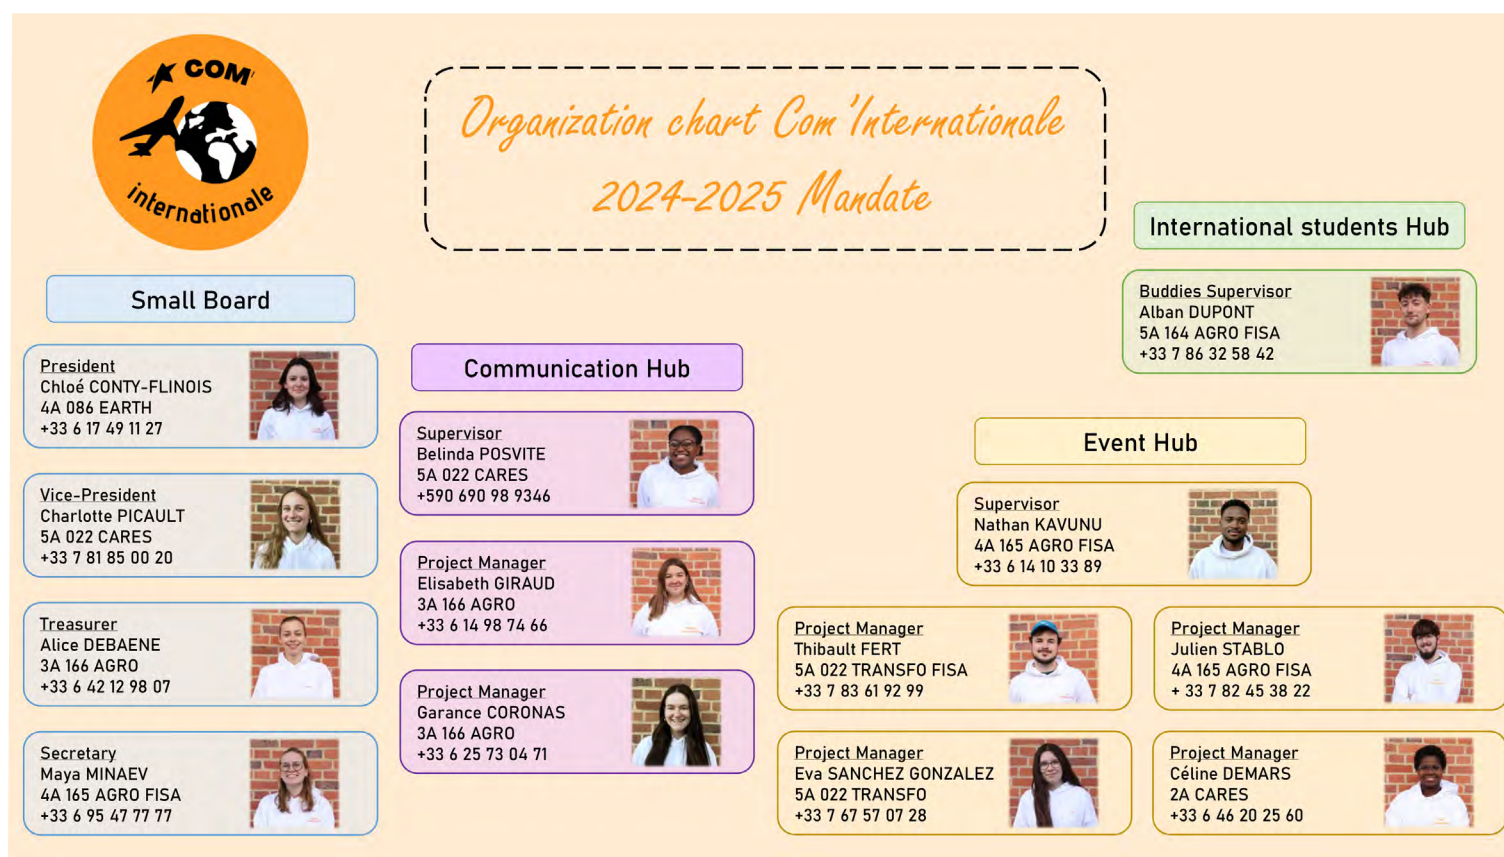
COM' internationale

Organization chart Com'Internationale
2024-2025 Mandate

Small Board

President
Chloé CONTY-FLINOIS
4A 086 EARTH
+33 6 17 49 11 27

Vice-President
Charlotte PICAULT
5A 022 CARES
+33 7 81 85 00 20

Treasurer
Alice DEBAENE
3A 166 AGRO
+33 6 42 12 98 07

Secretary
Maya MINAEV
4A 165 AGRO FISA
+33 6 95 47 77 77

Communication Hub

Supervisor
Belinda POSVITE
5A 022 CARES
+590 690 98 9346

Project Manager
Elisabeth GIRAUD
3A 166 AGRO
+33 6 14 98 74 66

Project Manager
Garance CORONAS
3A 166 AGRO
+33 6 25 73 04 71

International students Hub

Buddies Supervisor
Alban DUPONT
5A 164 AGRO FISA
+33 7 86 32 58 42

Event Hub

Supervisor
Nathan KAVUNU
4A 165 AGRO FISA
+33 6 14 10 33 89

Project Manager
Thibault FERT
5A 022 TRANSFO FISA
+33 7 83 61 92 99

Project Manager
Julien STABLO
4A 165 AGRO FISA
+ 33 7 82 45 38 22

Project Manager
Eva SANCHEZ GONZALEZ
5A 022 TRANSFO
+33 7 67 57 07 28

Project Manager
Céline DEMARS
2A CARES
+33 6 46 20 25 60